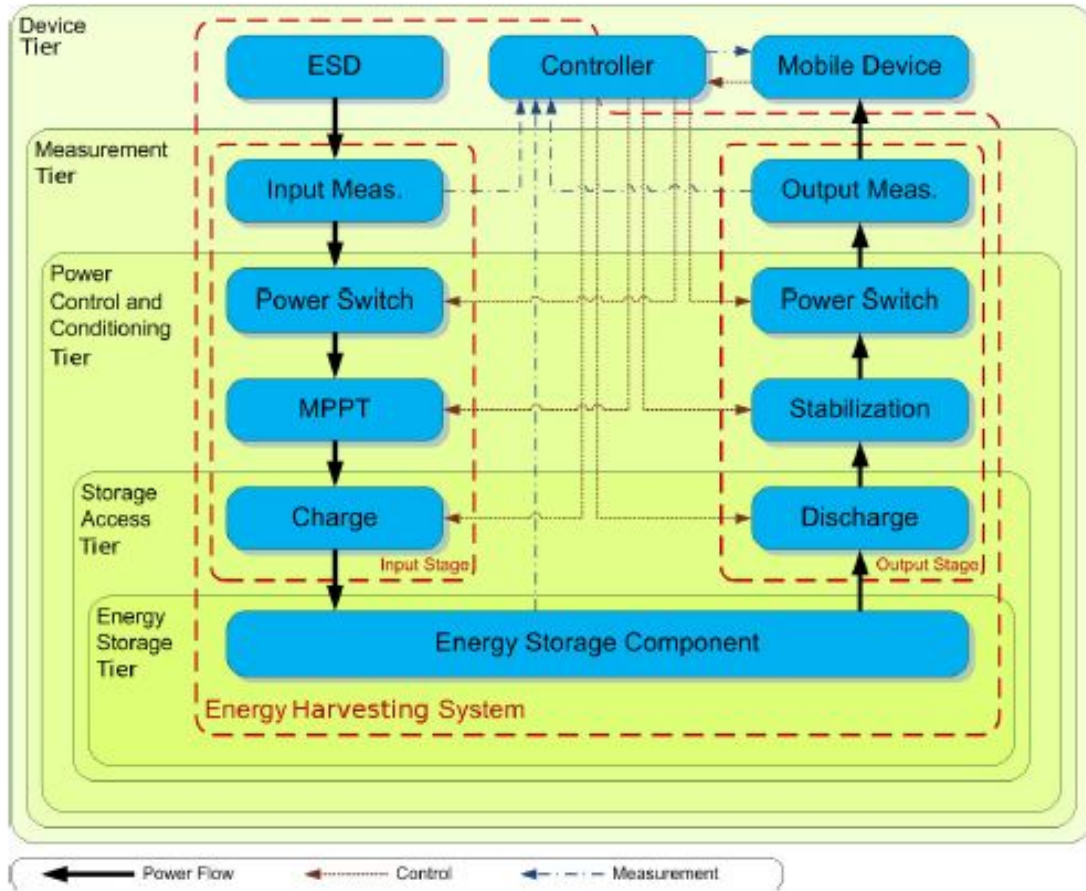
Device Tier

ESD

Controller

Mobile Device

Measurement Tier

Input Meas.

Output Meas.

Power Control and Conditioning Tier

Power Switch

Power Switch

MPPT

Stabilization

Storage Access Tier

Charge

Discharge

Input Stage

Output Stage

Energy Storage Tier

Energy Storage Component

Energy Harvesting System

Power Flow

Control

Measurement